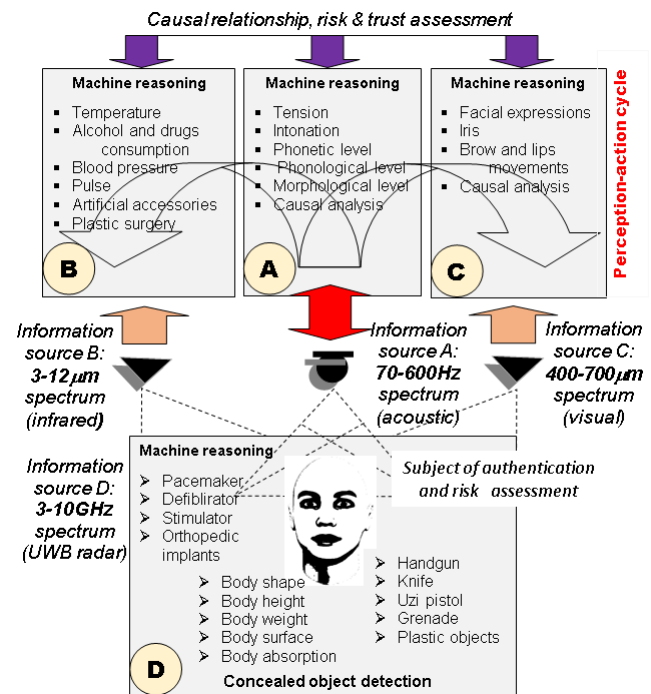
Causal relationship, risk & trust assessment

Machine reasoning
Temperature
Alcohol and drugs consumption
Blood pressure
Pulse
Artificial accessories
Plastic surgery

B

Machine reasoning
Tension
Intonation
Phonetic level
Phonological level
Morphological level
Causal analysis

A

Machine reasoning
Facial expressions
Iris
Brow and lips movements
Causal analysis

C

Perception-action cycle

Information source B: 3-12$\mu$m spectrum (infrared)

Information source A: 70-600Hz spectrum (acoustic)

Information source C: 400-700$\mu$m spectrum (visual)

Information source D: 3-10GHz spectrum (UWB radar)

Machine reasoning
Pacemaker
Defiblirator
Stimulator
Orthopedic implants

Subject of authentication and risk assessment

Handgun
Knife
Uzi pistol
Grenade
Plastic objects

Body shape
Body height
Body weight
Body surface
Body absorption

D

Concealed object detection